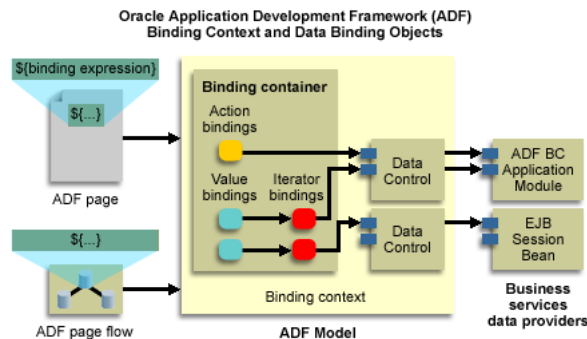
Oracle Application Development Framework (ADF)
Binding Context and Data Binding Objects

${binding expression}

${...}

ADF page

${...}

ADF page flow

Binding container

Action bindings

Value bindings

Iterator bindings

Data Control

Data Control

Binding context

ADF Model

ADF BC Application Module

EJB Session Bean

Business services data providers